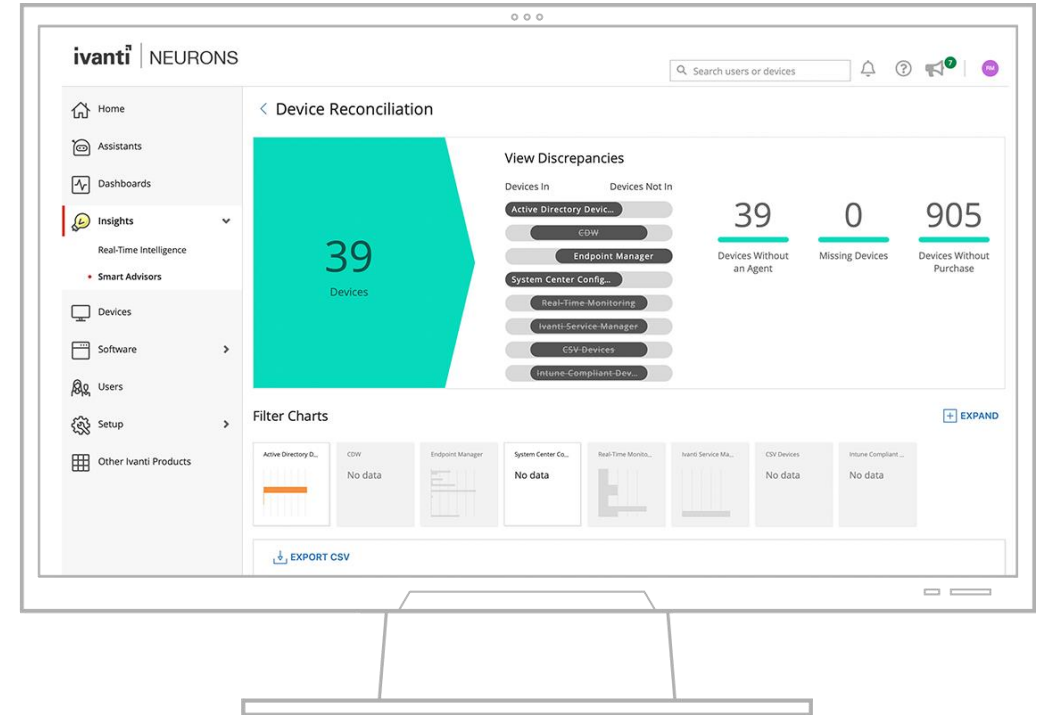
ivanti | NEURONS

Search users or devices

7

RM

Home

Assistants

Dashboards

Insights

Real-Time Intelligence

• Smart Advisors

Devices

Software

Users

Setup

Other Ivanti Products

< Device Reconciliation

39
Devices

View Discrepancies

Devices In

Devices Not In

Active Directory Devic...

CDW

Endpoint Manager

System Center Config...

Real-Time Monitoring

Ivanti Service Manager

CSV Devices

Intune Compliant Dev...

39
Devices Without an Agent

0
Missing Devices

905
Devices Without Purchase

Filter Charts

EXPAND

| Active Directory D... | CDW | Endpoint Manager | System Center Co... | Real-Time Monito... | Ivanti Service Ma... | CSV Devices | Intune Compliant ... |
|---|---|---|---|---|---|---|---|
| | No data | | No data | | | No data | No data |

EXPORT CSV